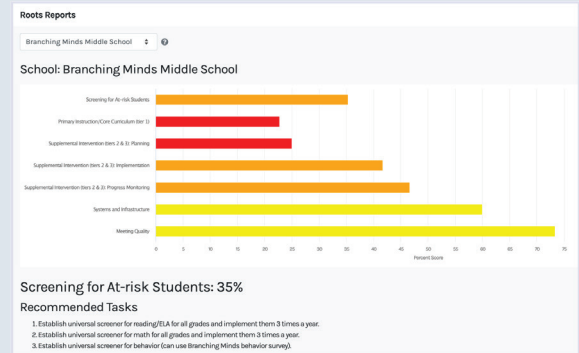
Roots Reports

Branching Minds Middle School

School: Branching Minds Middle School

Screening for At-risk Students
Primary Instruction/Core Curriculum (tier 1)
Supplemental Intervention (tiers 2 & 3): Planning
Supplemental Intervention (tiers 2 & 3): Implementation
Supplemental Intervention (tiers 2 & 3): Progress Monitoring
Systems and Infrastructure
Meeting Quality

0 5 10 15 20 25 30 35 40 45 50 55 60 65 70 75
Percent Score

Screening for At-risk Students: 35%

Recommended Tasks

1. Establish universal screener for reading/ELA for all grades and implement them 3 times a year.
2. Establish universal screener for math for all grades and implement them 3 times a year.
3. Establish universal screener for behavior (can use Branching Minds behavior survey).